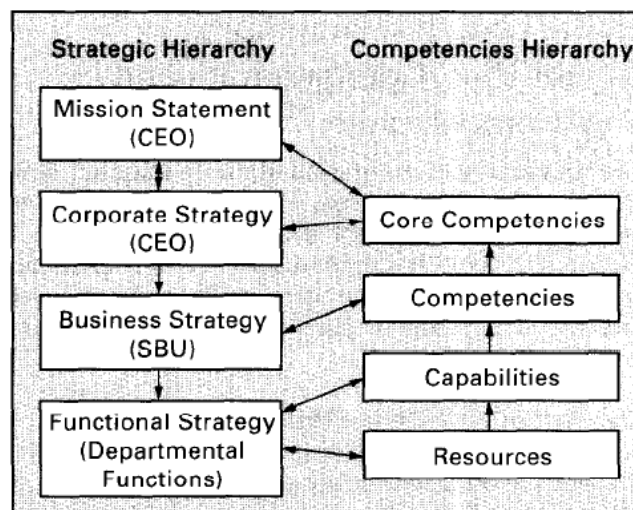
Strategic Hierarchy

Competencies Hierarchy

Mission Statement (CEO)

Corporate Strategy (CEO)

Business Strategy (SBU)

Functional Strategy (Departmental Functions)

Core Competencies

Competencies

Capabilities

Resources